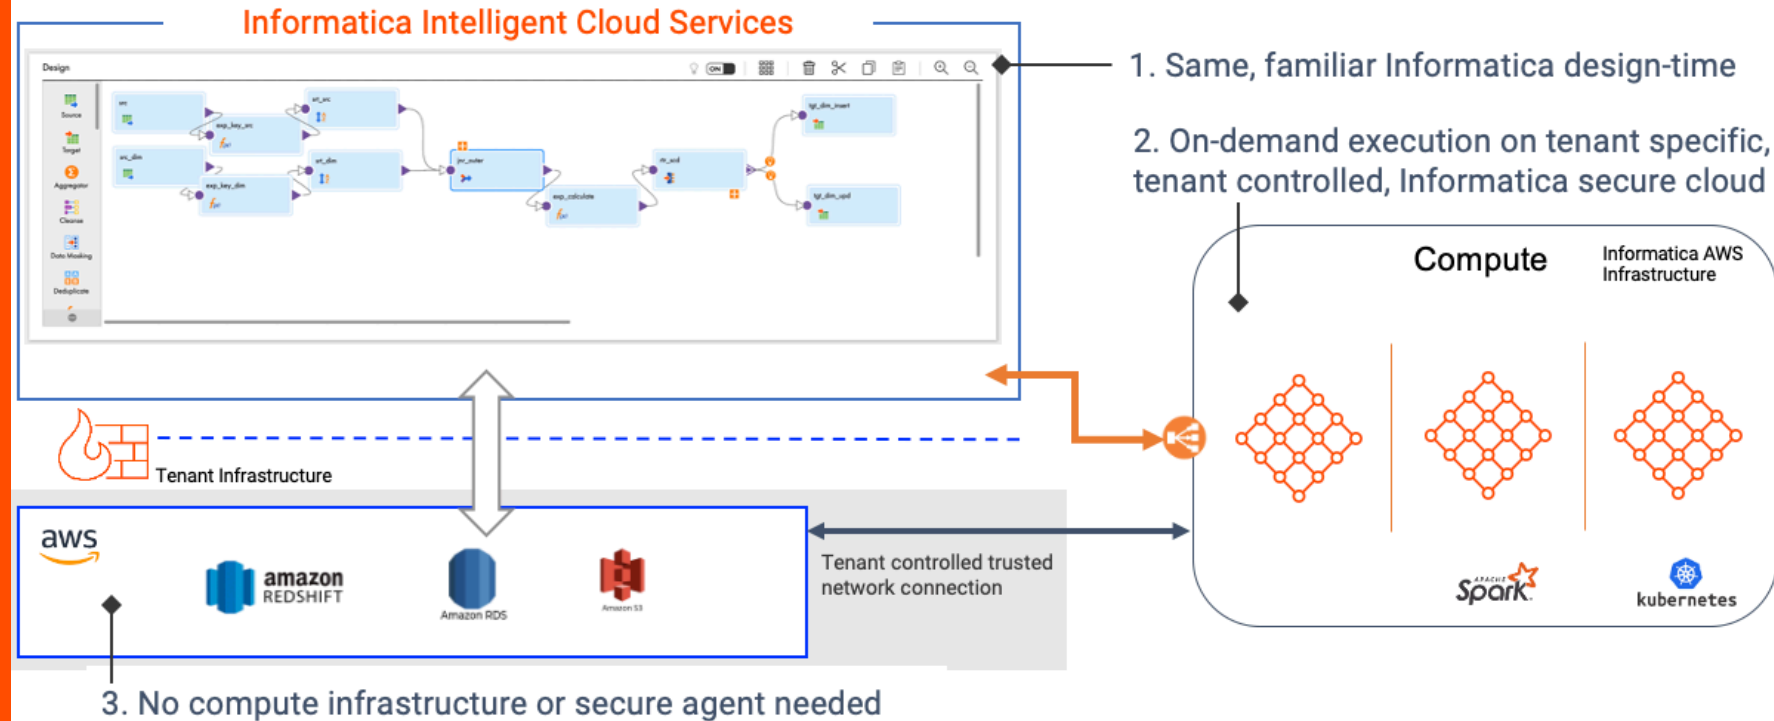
Informatica Intelligent Cloud Services

Design

Source
Target
Aggregator
Cleanse
Data Masking
Deduplicate

1. Same, familiar Informatica design-time

2. On-demand execution on tenant specific, tenant controlled, Informatica secure cloud

Compute

Informatica AWS Infrastructure

Tenant Infrastructure

aws

amazon REDSHIFT

Amazon RDS

Amazon S3

Tenant controlled trusted network connection

APACHE Spark

kubernetes

3. No compute infrastructure or secure agent needed